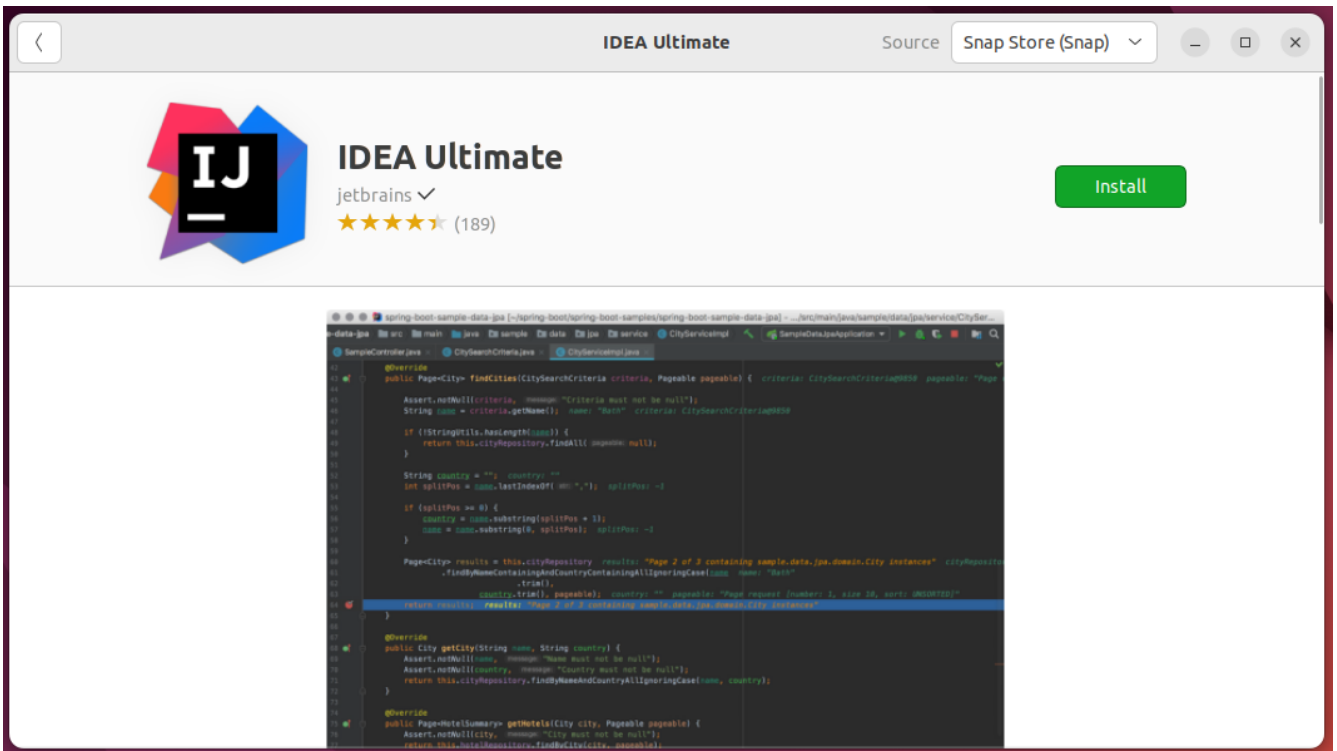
IDEA Ultimate

Source Snap Store (Snap)

IJ

IDEA Ultimate

jetbrains

(189)

Install

spring-boot-sample-data-jpa [~/spring-boot/spring-boot-samples/spring-boot-sample-data-jpa] - .../src/main/java/sample/data/jpa/service/CitySer...

e-data-jpa src main java sample data jpa service CityServiceImpl SampleDataJpaApplication

SampleController.java CitySearchCriteria.java CityServiceImpl.java

@Override
public Page<City> findCities(CitySearchCriteria criteria, Pageable pageable) { criteria: CitySearchCriteria@8850 pageable: "Page

Assert.notNull(criteria, message: "Criteria must not be null");
String name = criteria.getName(); name: "Bath" criteria: CitySearchCriteria@8850

if (!StringUtils.hasLength(name)) {
return this.cityRepository.findAll( pageable: null);
}

String country = ""; country: ""
int splitPos = name.lastIndexOf( str: ","); splitPos: -1

if (splitPos >= 0) {
country = name.substring(splitPos + 1);
name = name.substring(0, splitPos); splitPos: -1
}

Page<City> results = this.cityRepository results: "Page 2 of 3 containing sample.data.jpa.domain.City instances" cityReposito
.findByNameContainingAndCountryContainingAllIgnoringCase(name name: "Bath"
.trim(),
country.trim(), pageable); country: "" pageable: "Page request [number: 1, size 10, sort: UNSORTED]"
return results; results: "Page 2 of 3 containing sample.data.jpa.domain.City instances"
}

@Override
public City getCity(String name, String country) {
Assert.notNull(name, message: "Name must not be null");
Assert.notNull(country, message: "Country must not be null");
return this.cityRepository.findByNameAndCountryAllIgnoringCase(name, country);
}

@Override
public Page<HotelSummary> getHotels(City city, Pageable pageable) {
Assert.notNull(city, message: "City must not be null");
return this.hotelRepository.findByCity(city, pageable);